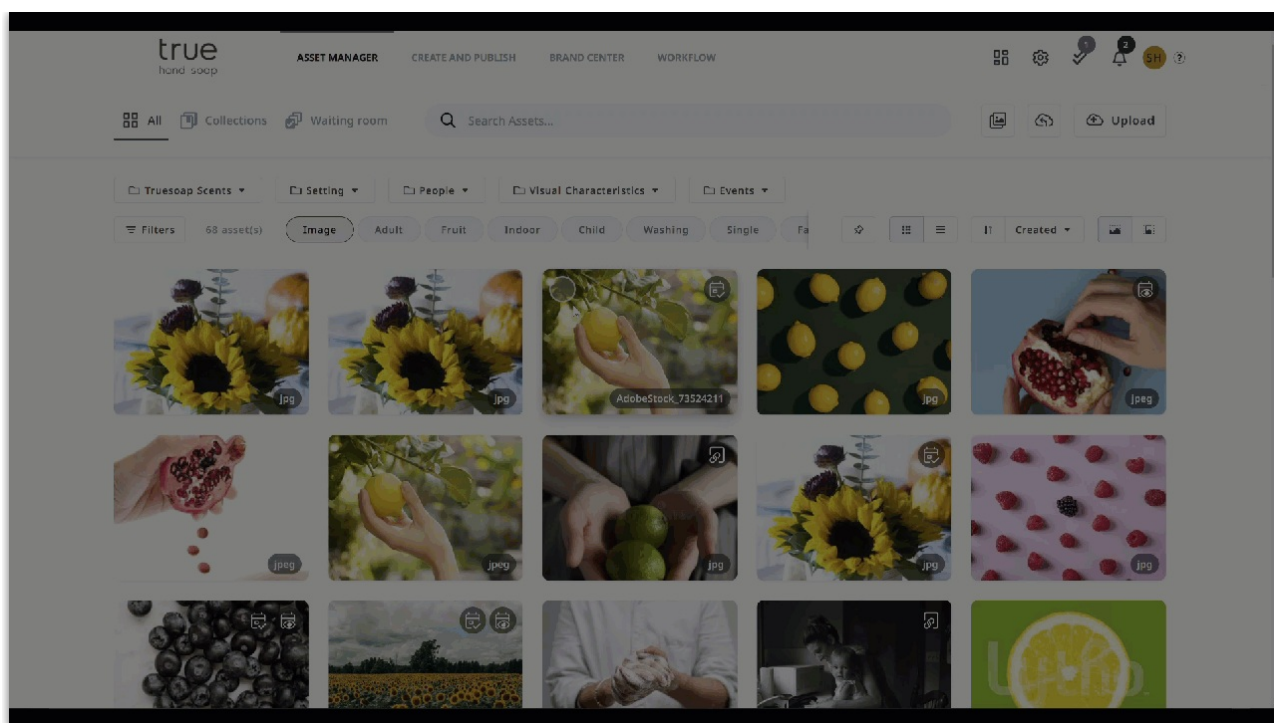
true
hand soap

ASSET MANAGER CREATE AND PUBLISH BRAND CENTER WORKFLOW

1 2 SH ?

All Collections Waiting room Search Assets... Upload

Truesoap Scents ▾ Setting ▾ People ▾ Visual Characteristics ▾ Events ▾

Filters 68 asset(s) Image Adult Fruit Indoor Child Washing Single Fa

Created ▾

jpg jpg AdobeStock_73524211 jpg jpeg
jpeg jpeg jpg jpg jpg